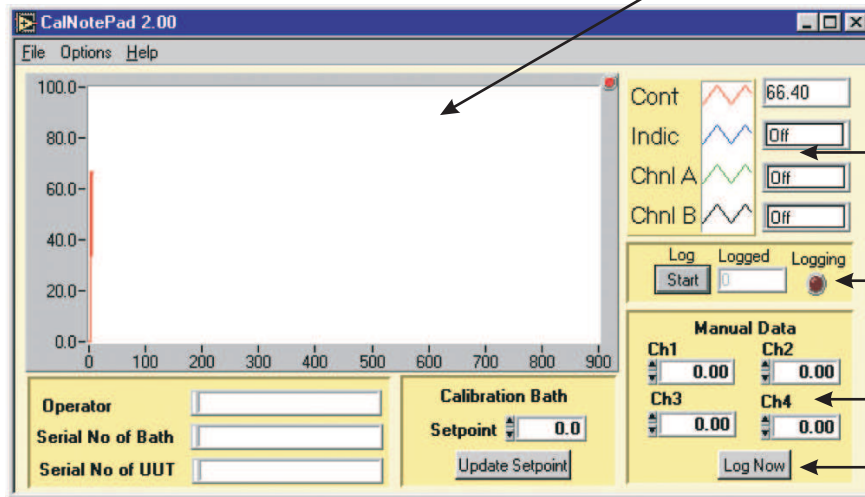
CalNotePad 2.00

File Options Help

100.0
80.0
60.0
40.0
20.0
0.0
0 100 200 300 400 500 600 700 800 900

Cont 66.40
Indic Off
Chnl A Off
Chnl B Off

Log
Start
Logged
0
Logging

Manual Data
Ch1 0.00
Ch2 0.00
Ch3 0.00
Ch4 0.00
Log Now

Operator
Serial No of Bath
Serial No of UUT

Calibration Bath
Setpoint 0.0
Update Setpoint